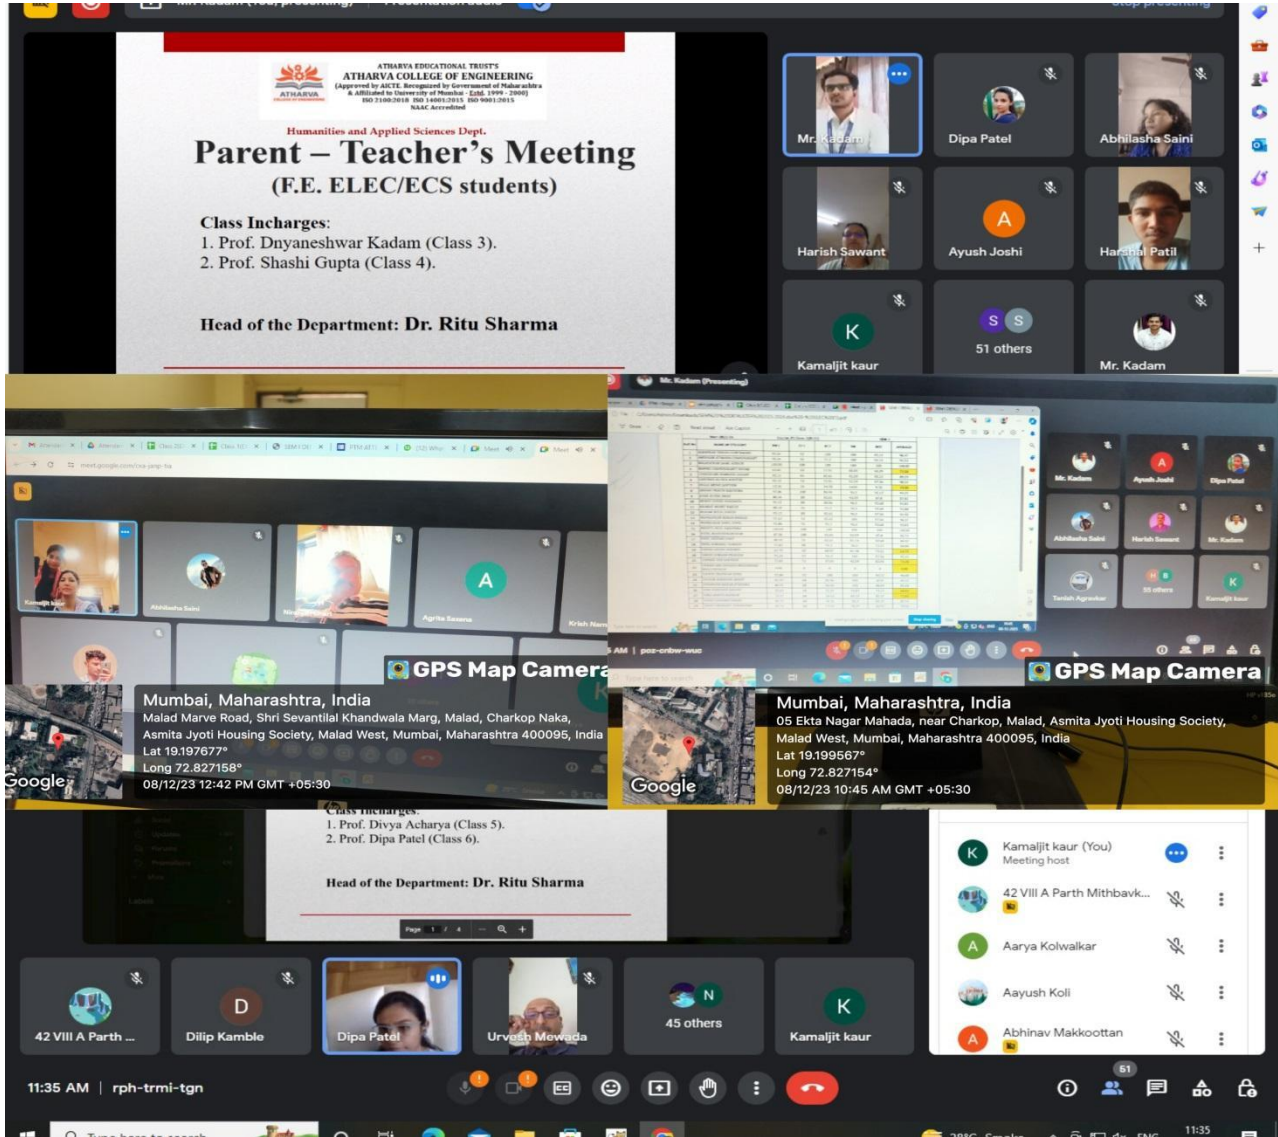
ATHARVA EDUCATIONAL TRUST'S
ATHARVA COLLEGE OF ENGINEERING
(Approved by AICTE, Recognized by Government of Maharashtra & Affiliated to University of Mumbai - Estd. 1999 - 2000)
ISO 21001:2018 ISO 14001:2015 ISO 9001:2015
NAAC Accredited

Humanities and Applied Sciences Dept.

Parent – Teacher's Meeting
(F.E. ELEC/ECS students)

Class Incharges:
1. Prof. Dnyaneshwar Kadam (Class 3).
2. Prof. Shashi Gupta (Class 4).

Head of the Department: Dr. Ritu Sharma

Mr. Kadam
Dipa Patel
Abhilasha Saini
Harish Sawant
Ayush Joshi
Harshal Patil
Kamaljit kaur
51 others
Mr. Kadam

Kamaljit kaur
Abhilasha Saini
Agrita Saxena
Krish Narn

GPS Map Camera
Mumbai, Maharashtra, India
Malad Marve Road, Shri Sevantilal Khandwala Marg, Malad, Charkop Naka, Asmita Jyoti Housing Society, Malad West, Mumbai, Maharashtra 400095, India
Lat 19.197677°
Long 72.827158°
08/12/23 12:42 PM GMT +05:30
Google

Mr. Kadam (Presenting)
Mr. Kadam
Ayush Joshi
Dipa Patel
Abhilasha Saini
Harish Sawant
Mr. Kadam
Tanish Agrawkar
55 others
Kamaljit kaur
AM | poz-cnbw-wuc

GPS Map Camera
Mumbai, Maharashtra, India
05 Ekta Nagar Mahada, near Charkop, Malad, Asmita Jyoti Housing Society, Malad West, Mumbai, Maharashtra 400095, India
Lat 19.199567°
Long 72.827154°
08/12/23 10:45 AM GMT +05:30
Google

Class Incharges:
1. Prof. Divya Acharya (Class 5).
2. Prof. Dipa Patel (Class 6).

Head of the Department: Dr. Ritu Sharma

Page 1 / 4

Kamaljit kaur (You)
Meeting host
42 VIII A Parth Mithbavk...
Aarya Kolwalkar
Aayush Koli
Abhinav Makkoottan

42 VIII A Parth ...
Dilip Kamble
Dipa Patel
Urvesh Mewada
45 others
Kamaljit kaur

11:35 AM | rph-trmi-tgn
51
Type here to search
11:35